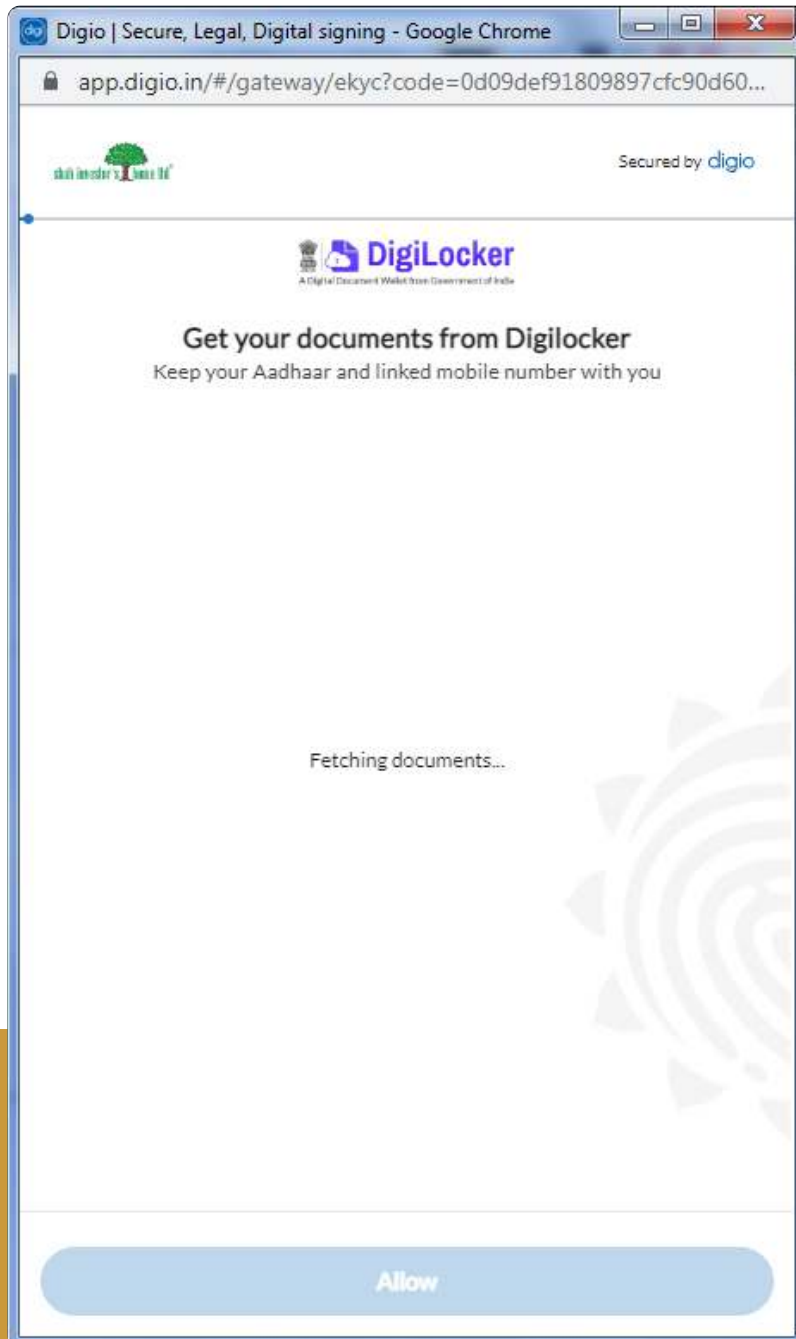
Digio | Secure, Legal, Digital signing - Google Chrome

app.digio.in/#/gateway/ekyc?code=0d09def91809897cfc90d60...

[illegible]

Secured by digio

DigiLocker

A Digital Document Wallet from Government of India

Get your documents from Digilocker

Keep your Aadhaar and linked mobile number with you

Fetching documents...

Allow